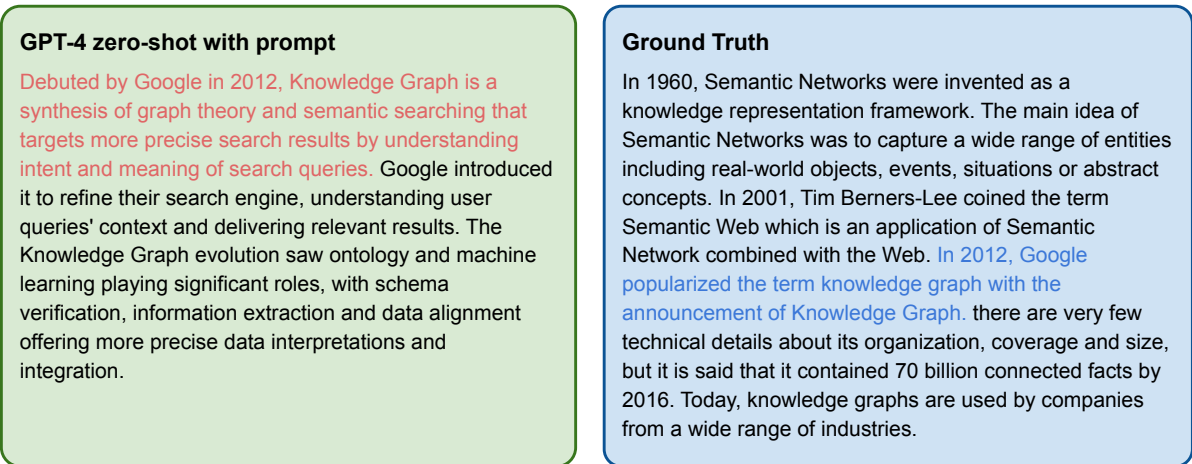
GPT-4 zero-shot with prompt

Debuted by Google in 2012, Knowledge Graph is a synthesis of graph theory and semantic searching that targets more precise search results by understanding intent and meaning of search queries. Google introduced it to refine their search engine, understanding user queries' context and delivering relevant results. The Knowledge Graph evolution saw ontology and machine learning playing significant roles, with schema verification, information extraction and data alignment offering more precise data interpretations and integration.

Ground Truth

In 1960, Semantic Networks were invented as a knowledge representation framework. The main idea of Semantic Networks was to capture a wide range of entities including real-world objects, events, situations or abstract concepts. In 2001, Tim Berners-Lee coined the term Semantic Web which is an application of Semantic Network combined with the Web. In 2012, Google popularized the term knowledge graph with the announcement of Knowledge Graph. there are very few technical details about its organization, coverage and size, but it is said that it contained 70 billion connected facts by 2016. Today, knowledge graphs are used by companies from a wide range of industries.